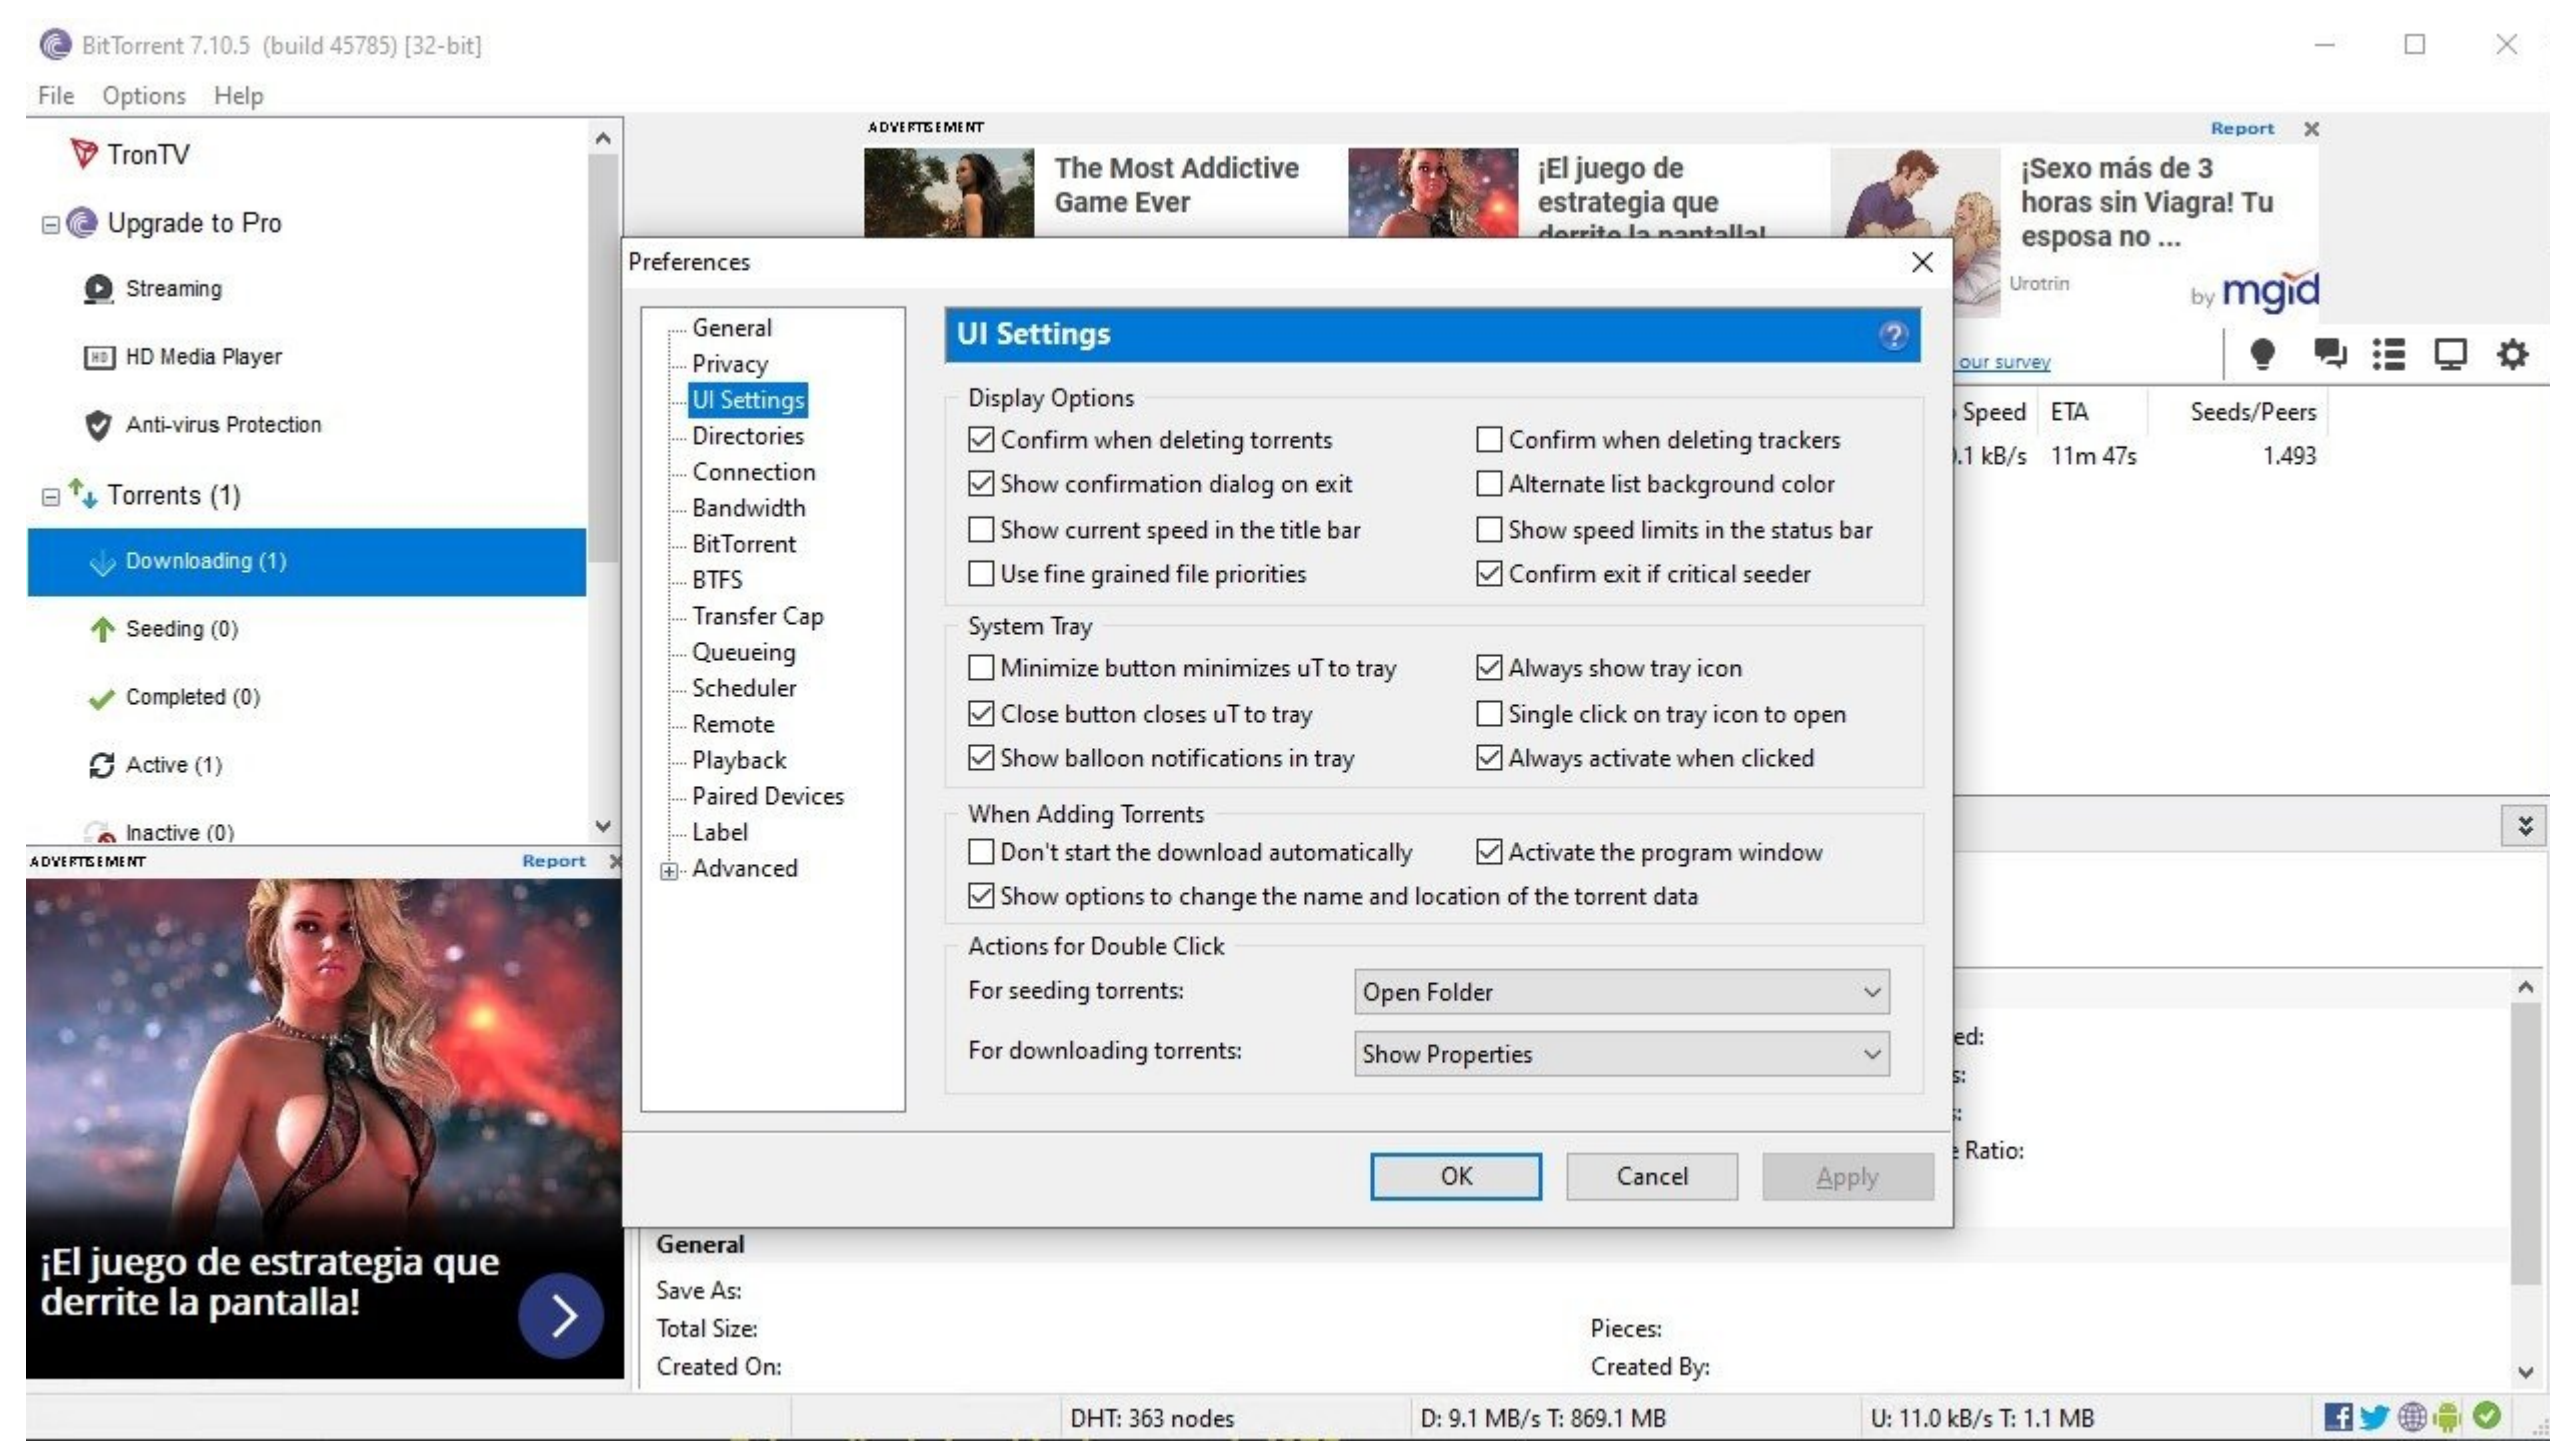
BitTorrent 7.10.5 (build 45785) [32-bit]

File Options Help

TronTV

Upgrade to Pro

Streaming

HD Media Player

Anti-virus Protection

Torrents (1)

Downloading (1)

Seeding (0)

Completed (0)

Active (1)

Inactive (0)

ADVERTISEMENT Report

¡El juego de estrategia que derrite la pantalla!

ADVERTISEMENT

The Most Addictive Game Ever

¡El juego de estrategia que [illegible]

¡Sexo más de 3 horas sin Viagra! Tu esposa no ...

Urotrin

Report

by mgid

our survey

Speed ETA Seeds/Peers

.1 kB/s 11m 47s 1.493

Preferences

General
Privacy
UI Settings
Directories
Connection
Bandwidth
BitTorrent
BTFS
Transfer Cap
Queueing
Scheduler
Remote
Playback
Paired Devices
Label
Advanced

UI Settings

Display Options

Confirm when deleting torrents
Confirm when deleting trackers
Show confirmation dialog on exit
Alternate list background color
Show current speed in the title bar
Show speed limits in the status bar
Use fine grained file priorities
Confirm exit if critical seeder

System Tray

Minimize button minimizes uT to tray
Always show tray icon
Close button closes uT to tray
Single click on tray icon to open
Show balloon notifications in tray
Always activate when clicked

When Adding Torrents

Don't start the download automatically
Activate the program window
Show options to change the name and location of the torrent data

Actions for Double Click

For seeding torrents: Open Folder

For downloading torrents: Show Properties

OK Cancel Apply

ed:
s:
s:
Ratio:

General

Save As:
Total Size:
Created On:
Pieces:
Created By:

DHT: 363 nodes D: 9.1 MB/s T: 869.1 MB U: 11.0 kB/s T: 1.1 MB